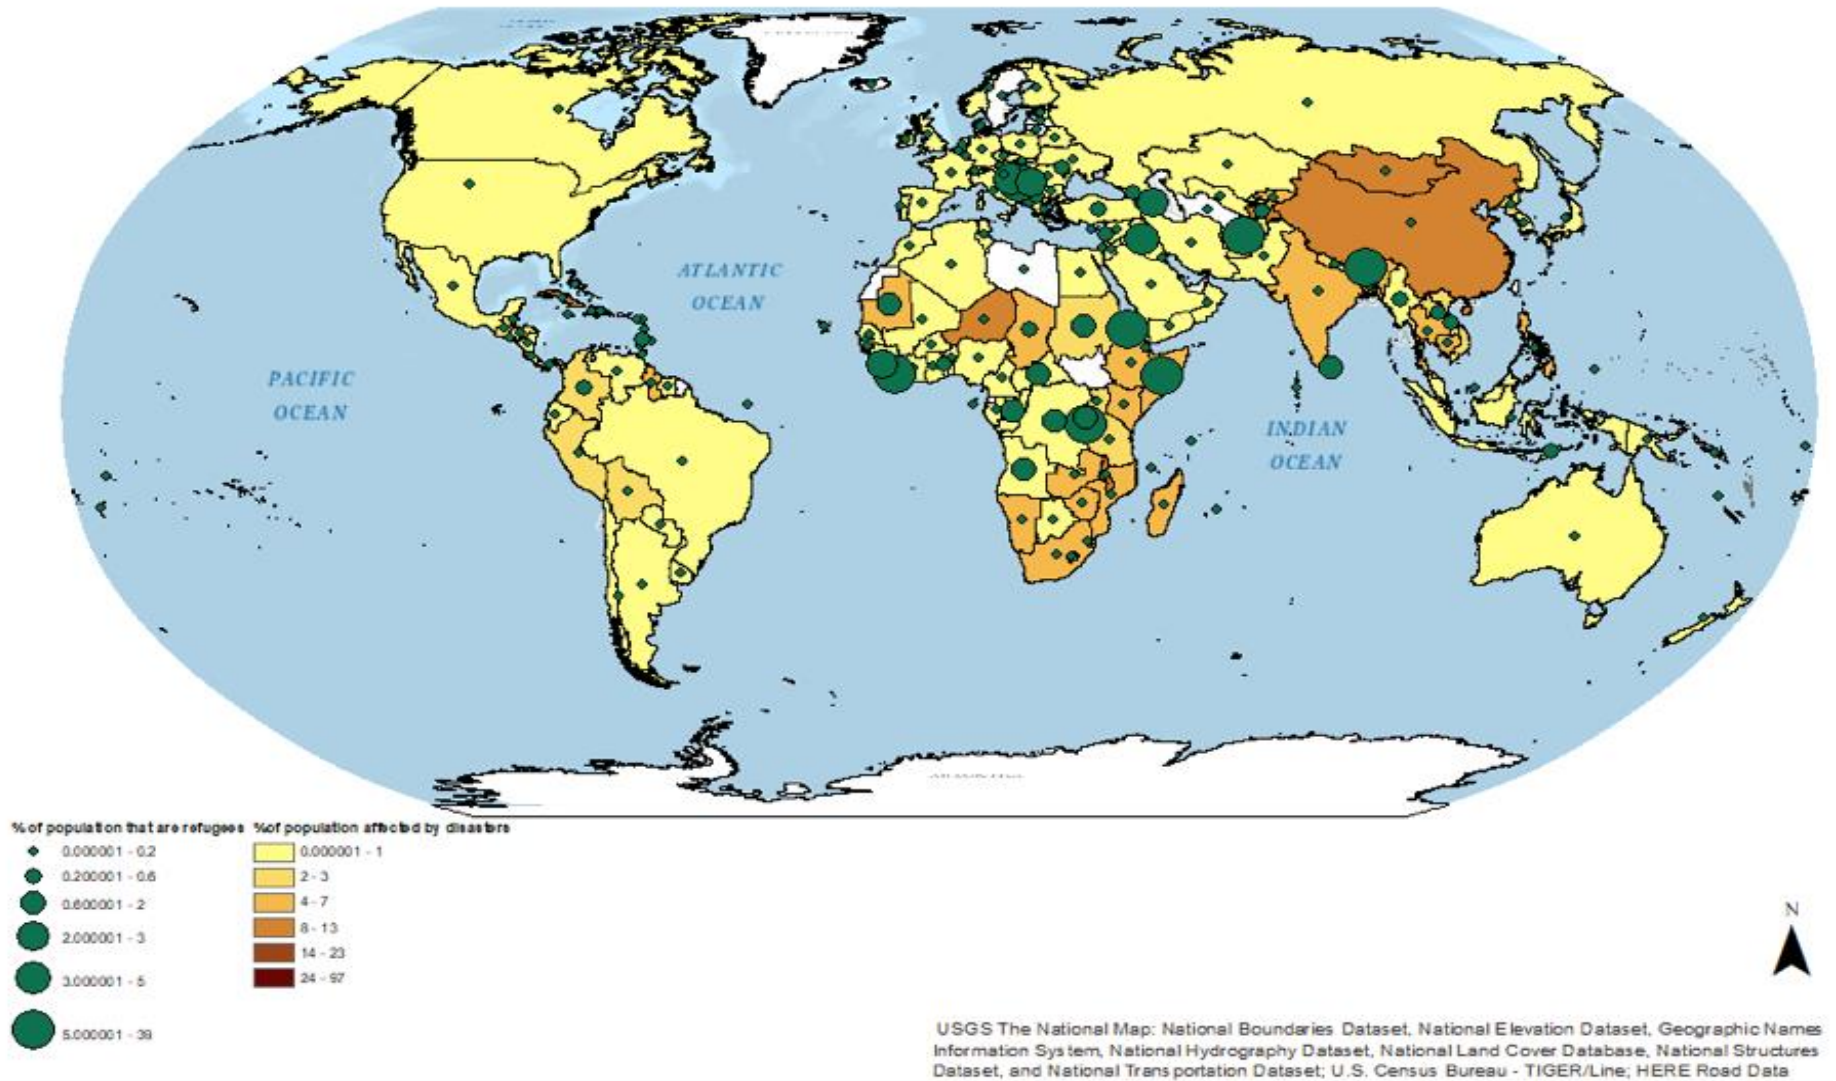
ATLANTIC OCEAN

PACIFIC OCEAN

INDIAN OCEAN

% of population that are refugees
0.000001 - 0.2
0.200001 - 0.6
0.600001 - 2
2.000001 - 3
3.000001 - 5
5.000001 - 39

% of population affected by disasters
0.000001 - 1
2 - 3
4 - 7
8 - 13
14 - 23
24 - 97

N

USGS The National Map: National Boundaries Dataset, National Elevation Dataset, Geographic Names Information System, National Hydrography Dataset, National Land Cover Database, National Structures Dataset, and National Transportation Dataset; U.S. Census Bureau - TIGER/Line; HERE Road Data